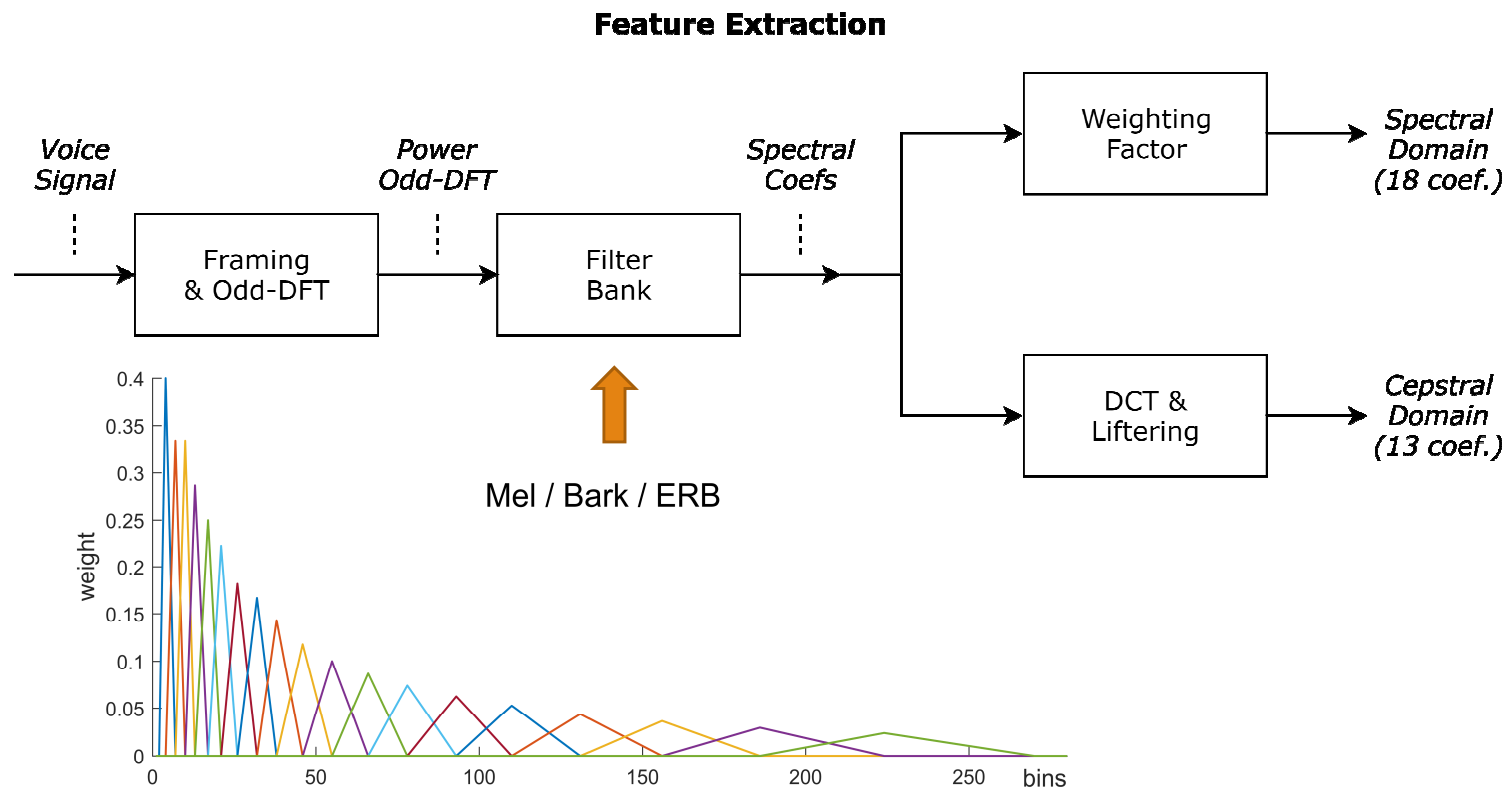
Feature Extraction

Voice Signal

Framing & Odd-DFT

Power Odd-DFT

Filter Bank

Spectral Coefs

Weighting Factor

Spectral Domain (18 coef.)

DCT & Liftering

Cepstral Domain (13 coef.)

Mel / Bark / ERB

weight

0.4
0.35
0.3
0.25
0.2
0.15
0.1
0.05
0

0
50
100
150
200
250
bins